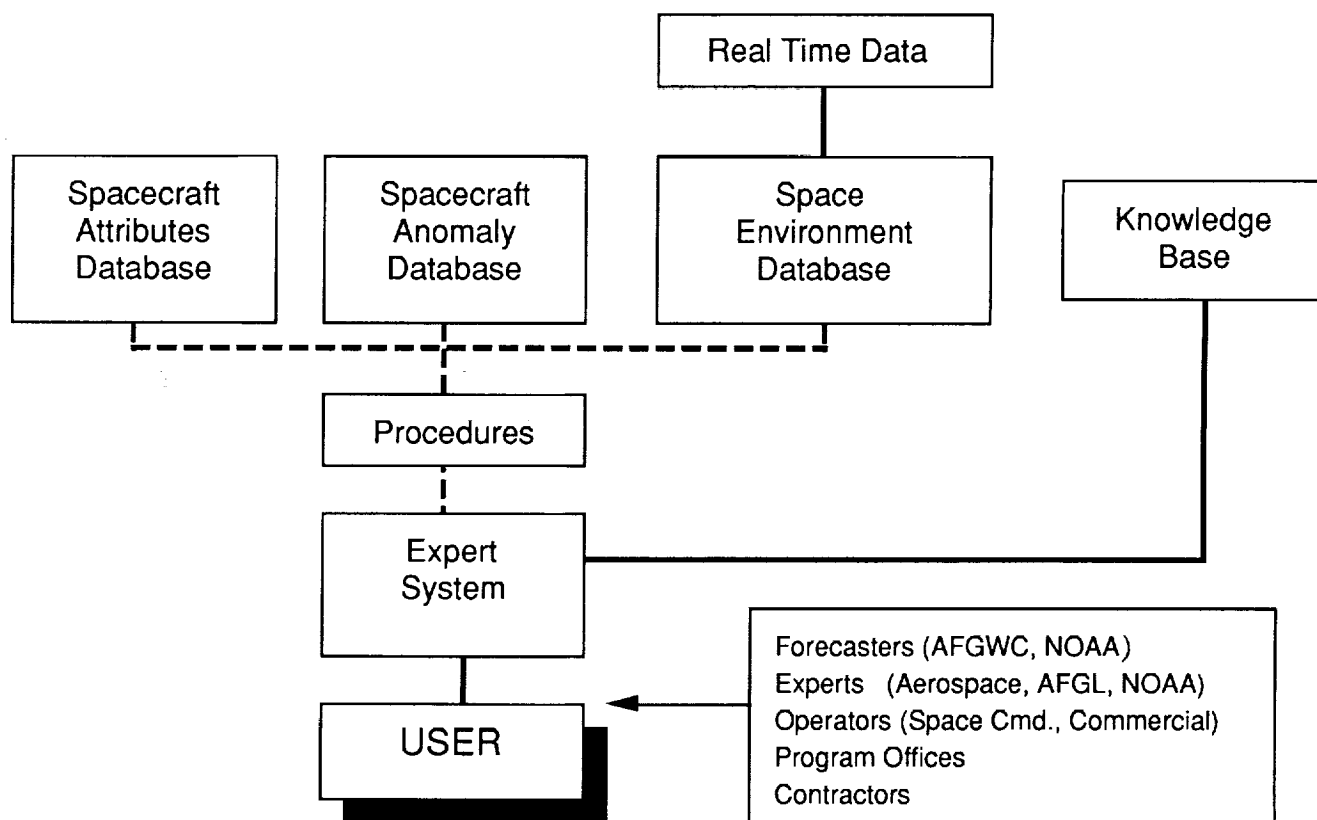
Real Time Data

Spacecraft Attributes Database

Spacecraft Anomaly Database

Space Environment Database

Knowledge Base

Procedures

Expert System

USER

Forecasters (AFGWC, NOAA)
Experts (Aerospace, AFGL, NOAA)
Operators (Space Cmd., Commercial)
Program Offices
Contractors